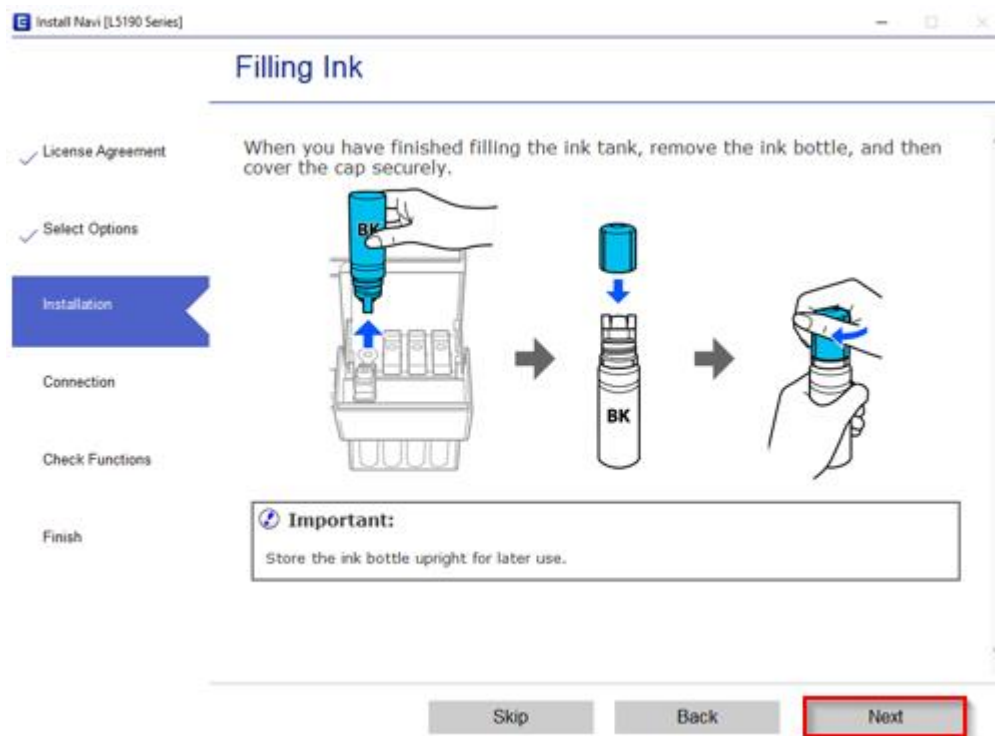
Install Navi [L5190 Series]

Filling Ink

License Agreement

Select Options

Installation

Connection

Check Functions

Finish

When you have finished filling the ink tank, remove the ink bottle, and then cover the cap securely.

BK

BK

Important:

Store the ink bottle upright for later use.

Skip

Back

Next